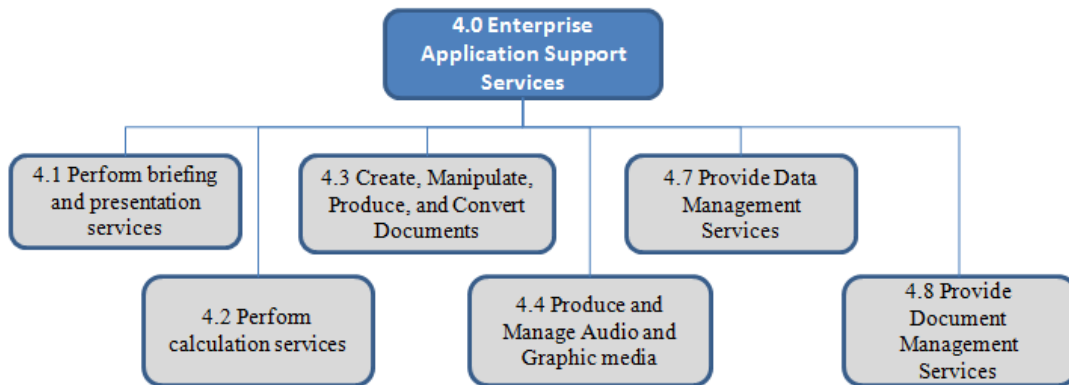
4.0 Enterprise Application Support Services

4.1 Perform briefing and presentation services

4.2 Perform calculation services

4.3 Create, Manipulate, Produce, and Convert Documents

4.4 Produce and Manage Audio and Graphic media

4.7 Provide Data Management Services

4.8 Provide Document Management Services